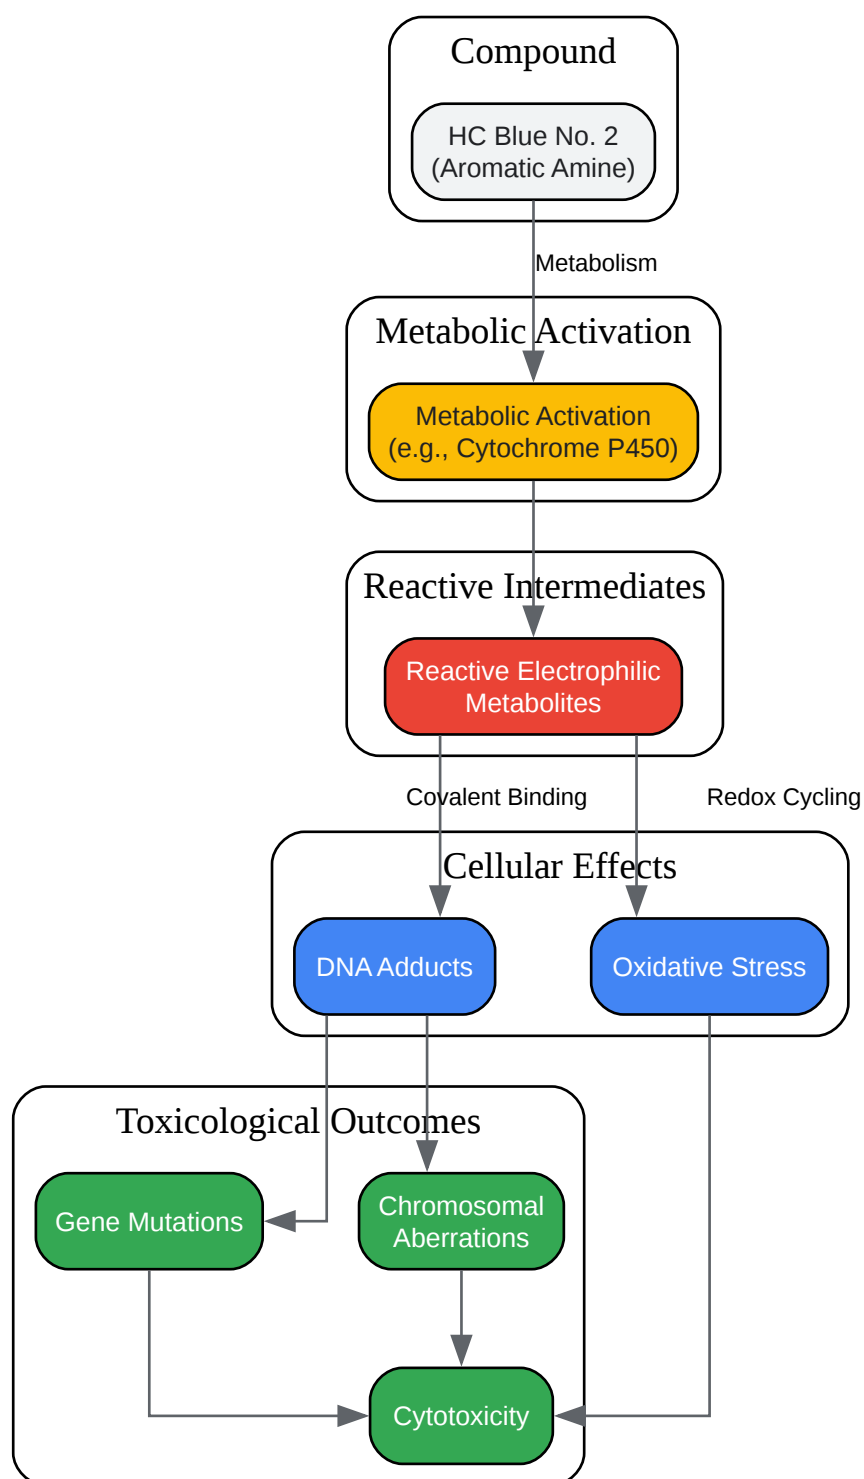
Compound

HC Blue No. 2
(Aromatic Amine)

Metabolism

Metabolic Activation

Metabolic Activation
(e.g., Cytochrome P450)

Reactive Intermediates

Reactive Electrophilic Metabolites

Covalent Binding

Redox Cycling

Cellular Effects

DNA Adducts

Oxidative Stress

Toxicological Outcomes

Gene Mutations

Chromosomal Aberrations

Cytotoxicity